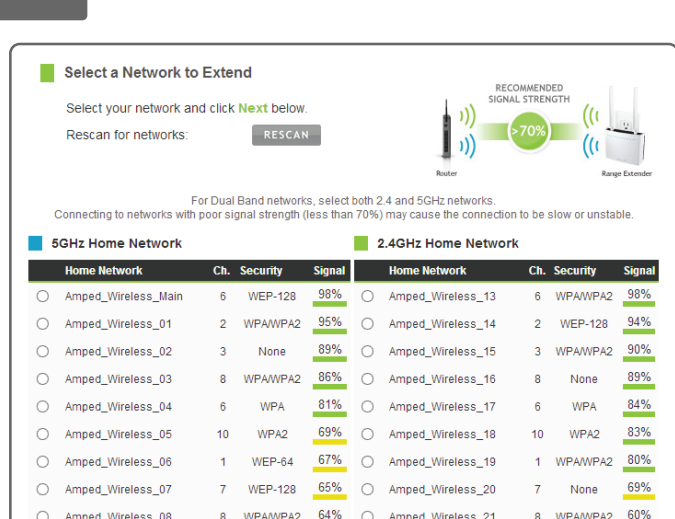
Select a Network to Extend

Select your network and click Next below.

Rescan for networks: RESCAN

RECOMMENDED SIGNAL STRENGTH

>70%

Router

Range Extender

For Dual Band networks, select both 2.4 and 5GHz networks.
Connecting to networks with poor signal strength (less than 70%) may cause the connection to be slow or unstable.

5GHz Home Network

| Home Network | Ch. | Security | Signal |
|---|---|---|---|
| Amped_Wireless_Main | 6 | WEP-128 | 98% |
| Amped_Wireless_01 | 2 | WPA/WPA2 | 95% |
| Amped_Wireless_02 | 3 | None | 89% |
| Amped_Wireless_03 | 8 | WPA/WPA2 | 86% |
| Amped_Wireless_04 | 6 | WPA | 81% |
| Amped_Wireless_05 | 10 | WPA2 | 69% |
| Amped_Wireless_06 | 1 | WEP-64 | 67% |
| Amped_Wireless_07 | 7 | WEP-128 | 65% |
| Amped_Wireless_08 | 8 | WPA/WPA2 | 64% |

2.4GHz Home Network

| Home Network | Ch. | Security | Signal |
|---|---|---|---|
| Amped_Wireless_13 | 6 | WPA/WPA2 | 98% |
| Amped_Wireless_14 | 2 | WEP-128 | 94% |
| Amped_Wireless_15 | 3 | WPA/WPA2 | 90% |
| Amped_Wireless_16 | 8 | None | 89% |
| Amped_Wireless_17 | 6 | WPA | 84% |
| Amped_Wireless_18 | 10 | WPA2 | 83% |
| Amped_Wireless_19 | 1 | WPA/WPA2 | 80% |
| Amped_Wireless_20 | 7 | None | 69% |
| Amped_Wireless_21 | 8 | WPA/WPA2 | 60% |